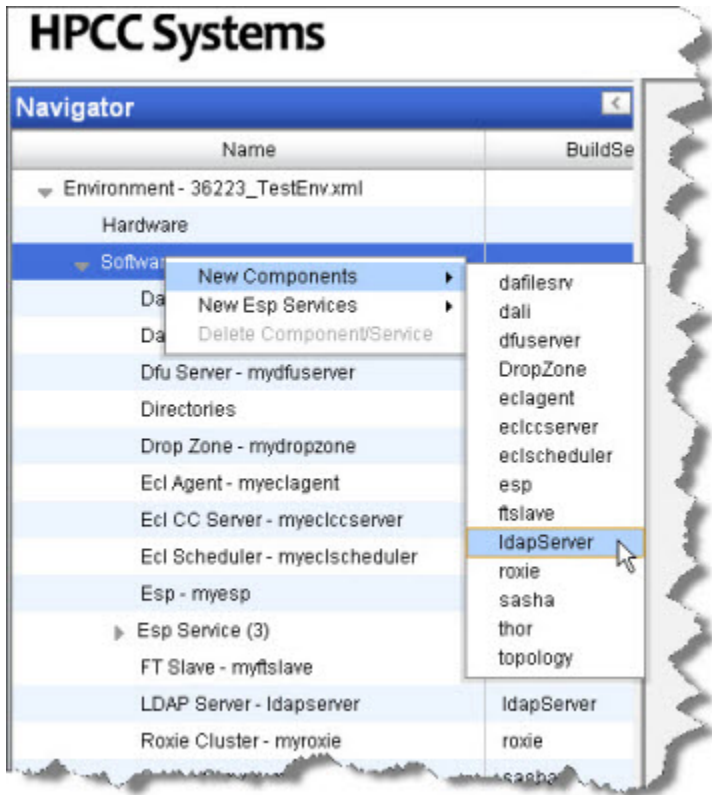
HPCC Systems

Navigator

| Name | BuildSe |
|---|---|
| Environment - 36223_TestEnv.xml | |
| Hardware | |
| Softwar | |
| Da | |
| Da | |
| Dfu Server - mydfuserver | |
| Directories | |
| Drop Zone - mydropzone | |
| Ecl Agent - myeclagent | |
| Ecl CC Server - myeclccserver | |
| Ecl Scheduler - myeclscheduler | |
| Esp - myesp | |
| Esp Service (3) | |
| FT Slave - myftslave | |
| LDAP Server - ldapserver | ldapServer |
| Roxie Cluster - myroxie | roxie |
| | sasha |

New Components
New Esp Services
Delete Component/Service

dafilesrv
dali
dfuserver
DropZone
eclagent
eclccserver
eclscheduler
esp
ftslave
ldapServer
roxie
sasha
thor
topology